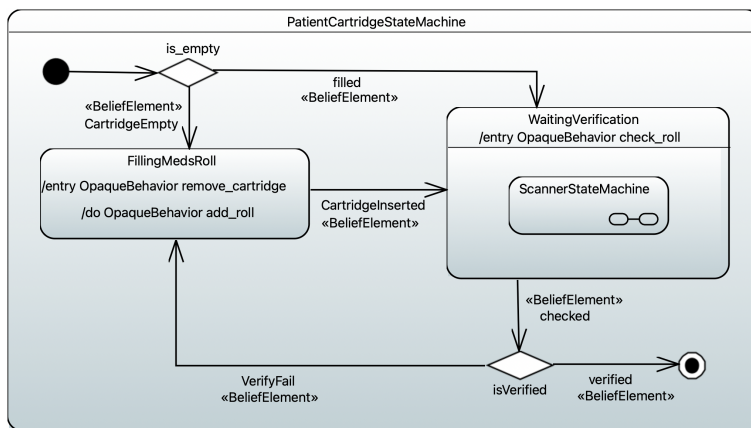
PatientCartridgeStateMachine

is_empty

filled
«BeliefElement»

«BeliefElement»
CartridgeEmpty

WaitingVerification
/entry OpaqueBehavior check_roll

FillingMedsRoll
/entry OpaqueBehavior remove_cartridge
/do OpaqueBehavior add_roll

CartridgeInserted
«BeliefElement»

ScannerStateMachine

«BeliefElement»
checked

VerifyFail
«BeliefElement»

isVerified

verified
«BeliefElement»